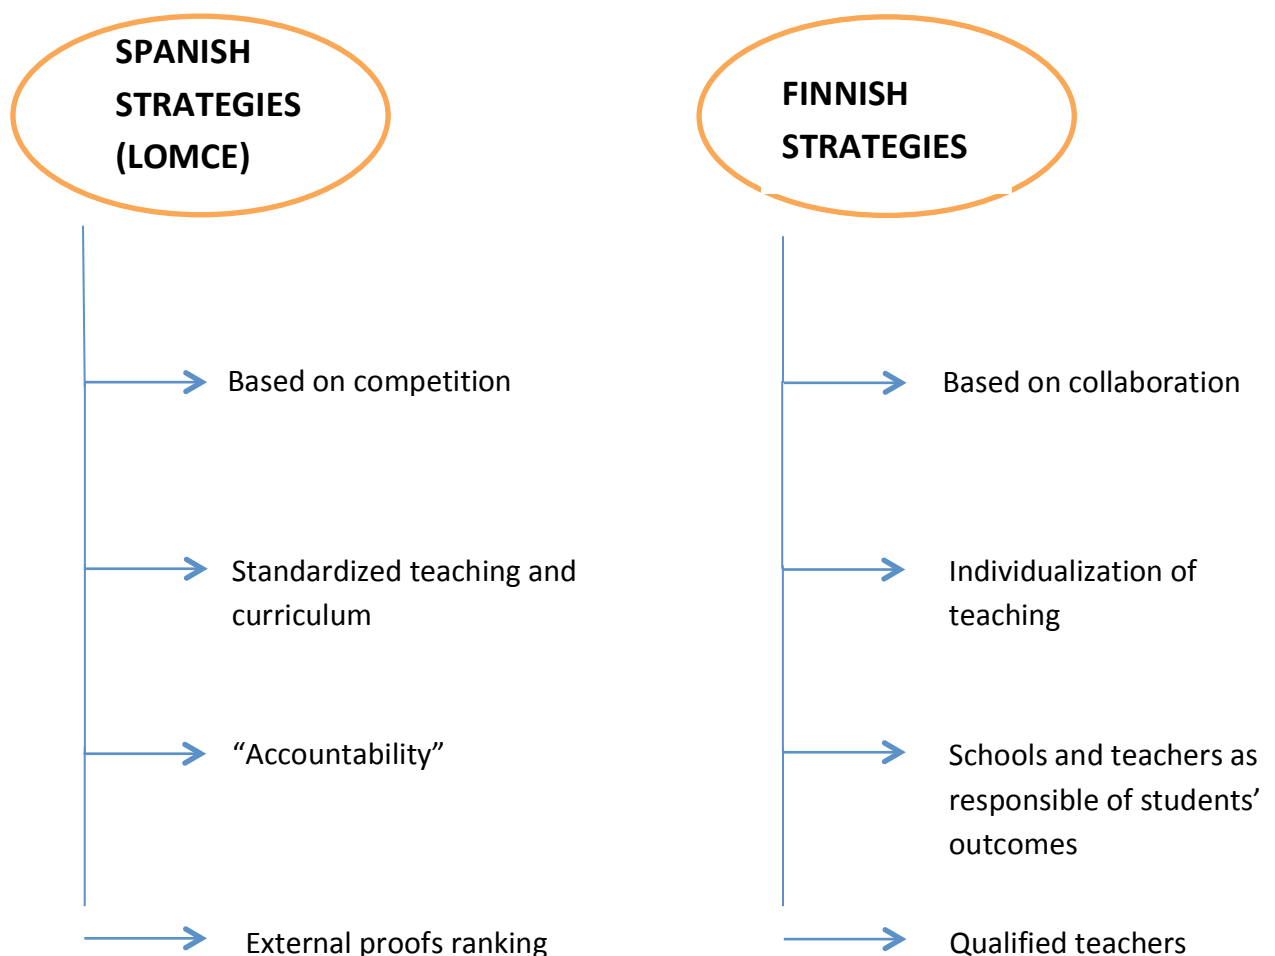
SPANISH STRATEGIES (LOMCE)

Based on competition

Standardized teaching and curriculum

“Accountability”

External proofs ranking

FINNISH STRATEGIES

Based on collaboration

Individualization of teaching

Schools and teachers as responsible of students’ outcomes

Qualified teachers